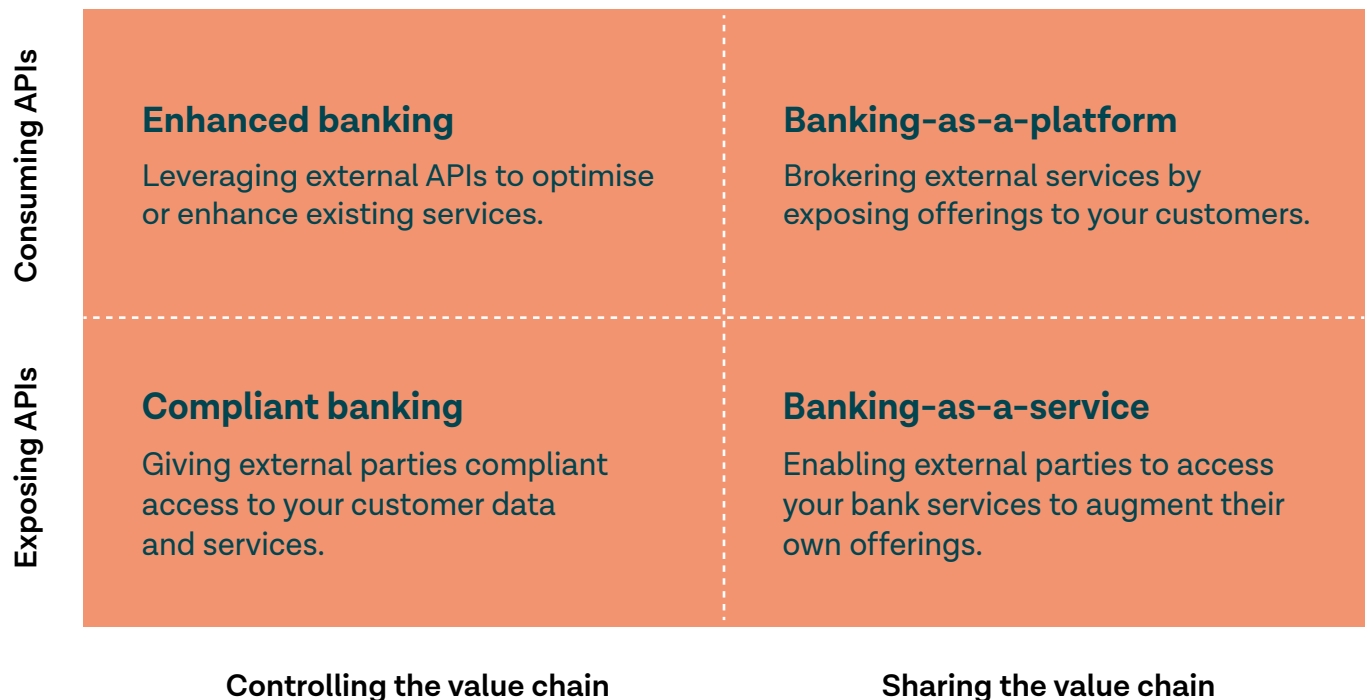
Consuming APIs

Enhanced banking

Leveraging external APIs to optimise or enhance existing services.

Banking-as-a-platform

Brokering external services by exposing offerings to your customers.

Exposing APIs

Compliant banking

Giving external parties compliant access to your customer data and services.

Banking-as-a-service

Enabling external parties to access your bank services to augment their own offerings.

Controlling the value chain

Sharing the value chain